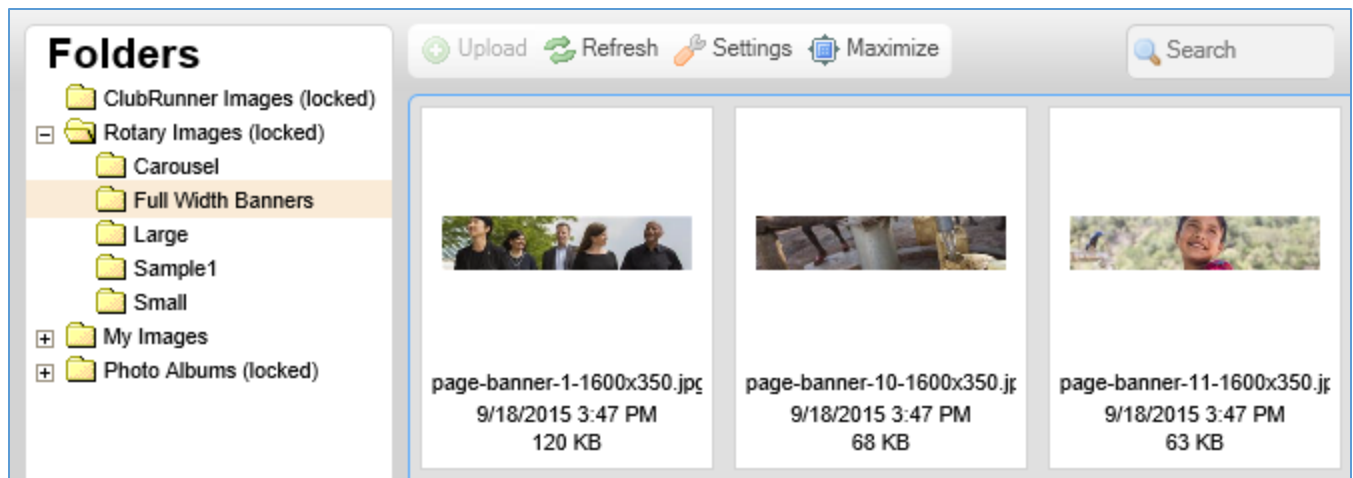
Folders

ClubRunner Images (locked)
Rotary Images (locked)
Carousel
Full Width Banners
Large
Sample1
Small
My Images
Photo Albums (locked)

Upload Refresh Settings Maximize Search

page-banner-1-1600x350.jpg
9/18/2015 3:47 PM
120 KB

page-banner-10-1600x350.jp
9/18/2015 3:47 PM
68 KB

page-banner-11-1600x350.jp
9/18/2015 3:47 PM
63 KB